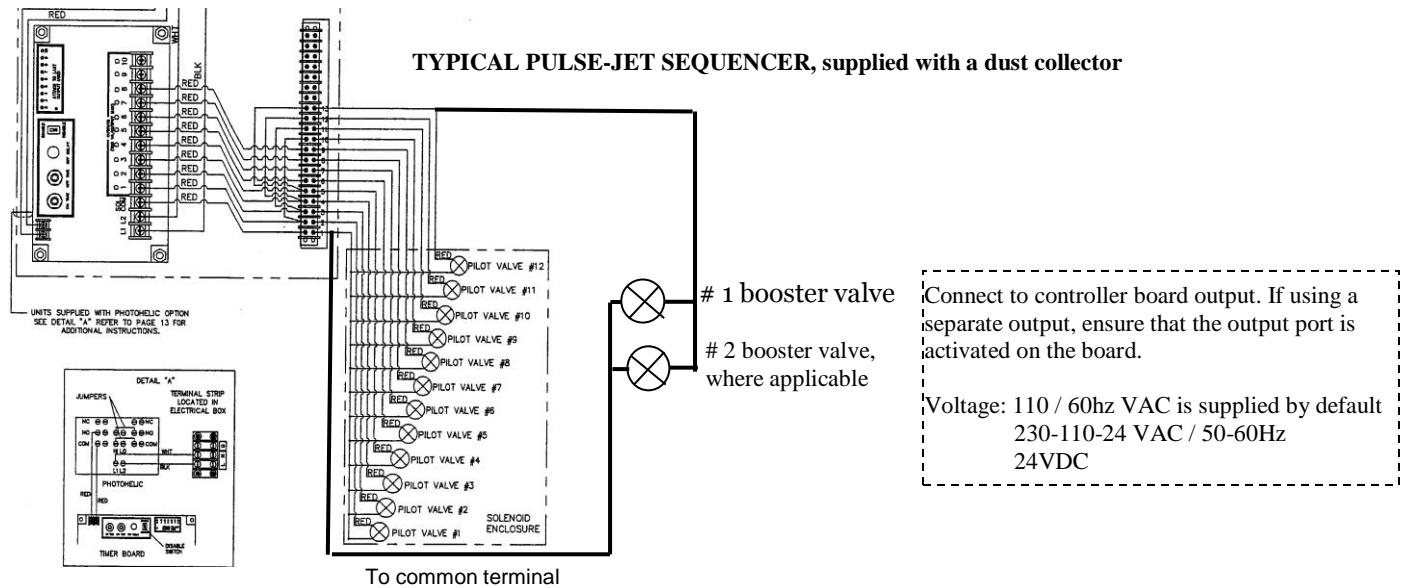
TYPICAL PULSE-JET SEQUENCER, supplied with a dust collector

RED
WHT
BLK
RED
RED
RED
RED
RED
RED
RED
RED
RED
RED
RED
RED
L1 L2

UNITS SUPPLIED WITH PHOTOHELIC OPTION SEE DETAIL "A" REFER TO PAGE 13 FOR ADDITIONAL INSTRUCTIONS.

DETAIL "A"
JUMPERS
TERMINAL STRIP LOCATED IN ELECTRICAL BOX
NC
NO
COM
NC
NO
COM
L1 L2
WHT
BLK
PHOTOHELIC
RED
RED
TIMER BOARD
DISABLE SWITCH

RED PILOT VALVE #12
RED PILOT VALVE #11
RED PILOT VALVE #10
RED PILOT VALVE #9
RED PILOT VALVE #8
RED PILOT VALVE #7
RED PILOT VALVE #6
RED PILOT VALVE #5
RED PILOT VALVE #4
RED PILOT VALVE #3
RED PILOT VALVE #2
RED PILOT VALVE #1
SOLENOID ENCLOSURE

To common terminal

# 1 booster valve

# 2 booster valve, where applicable

Connect to controller board output. If using a separate output, ensure that the output port is activated on the board.

Voltage: 110 / 60hz VAC is supplied by default
230-110-24 VAC / 50-60Hz
24VDC